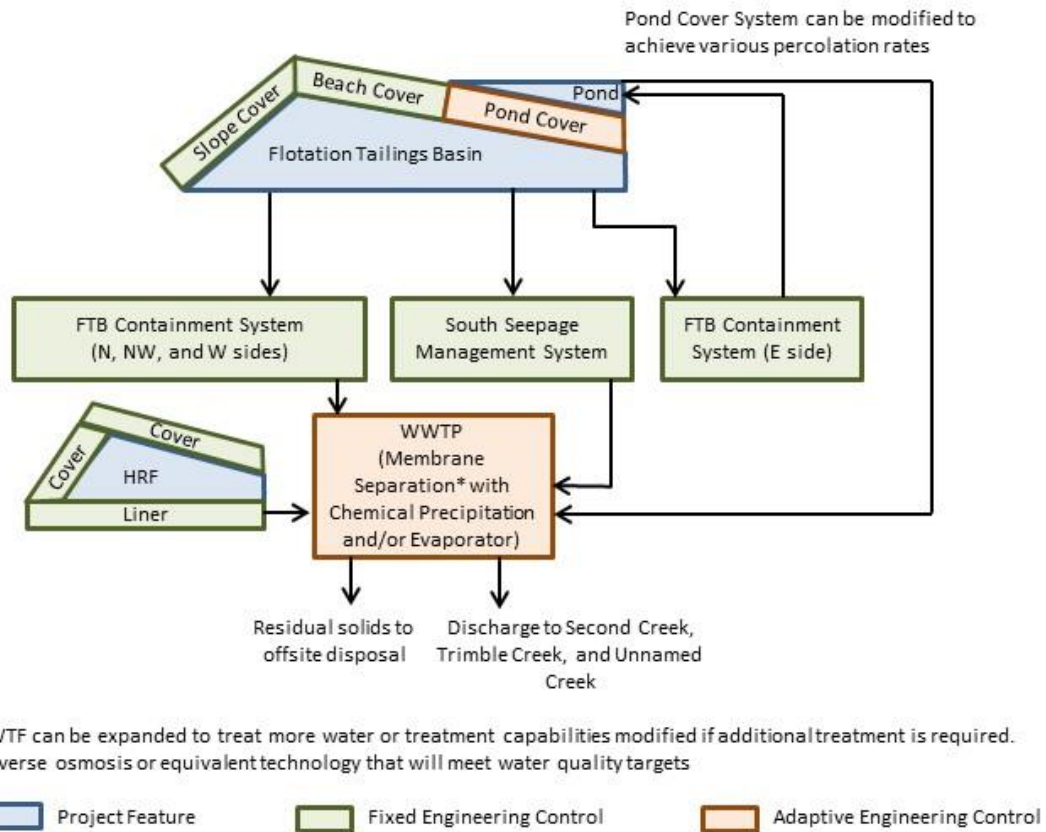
Pond Cover System can be modified to achieve various percolation rates

Slope Cover

Beach Cover

Pond

Pond Cover

Flotation Tailings Basin

FTB Containment System (N, NW, and W sides)

South Seepage Management System

FTB Containment System (E side)

Cover

Cover

HRF

Liner

WWTP (Membrane Separation* with Chemical Precipitation and/or Evaporator)

Residual solids to offsite disposal

Discharge to Second Creek, Trimble Creek, and Unnamed Creek

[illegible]WTF can be expanded to treat more water or treatment capabilities modified if additional treatment is required.
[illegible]verse osmosis or equivalent technology that will meet water quality targets

Project Feature

Fixed Engineering Control

Adaptive Engineering Control